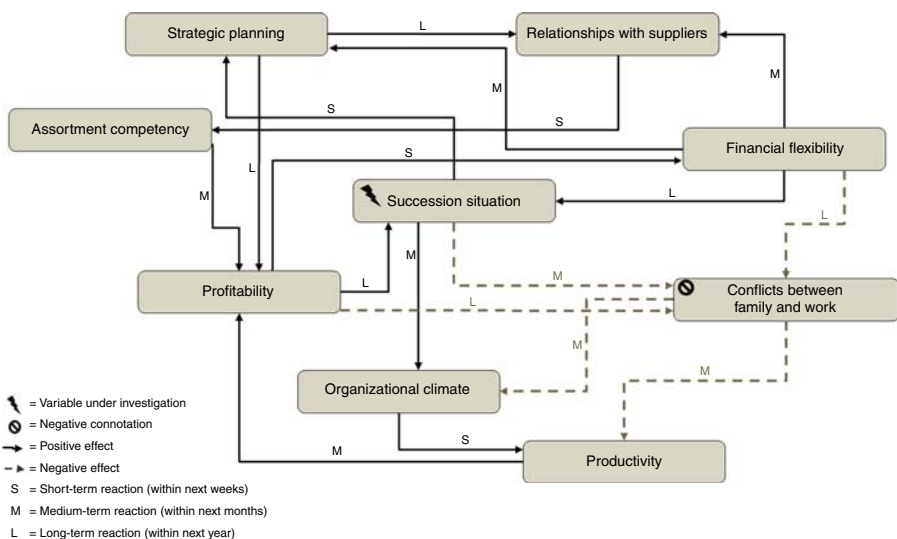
Strategic planning

L

Relationships with suppliers

M

S

M

Assortment competency

S

Financial flexibility

L

S

M

Succession situation

L

L

M

M

Profitability

L

L

Conflicts between family and work

M

M

Organizational climate

S

M

Productivity

= Variable under investigation
= Negative connotation
= Positive effect
= Negative effect
S = Short-term reaction (within next weeks)
M = Medium-term reaction (within next months)
L = Long-term reaction (within next year)